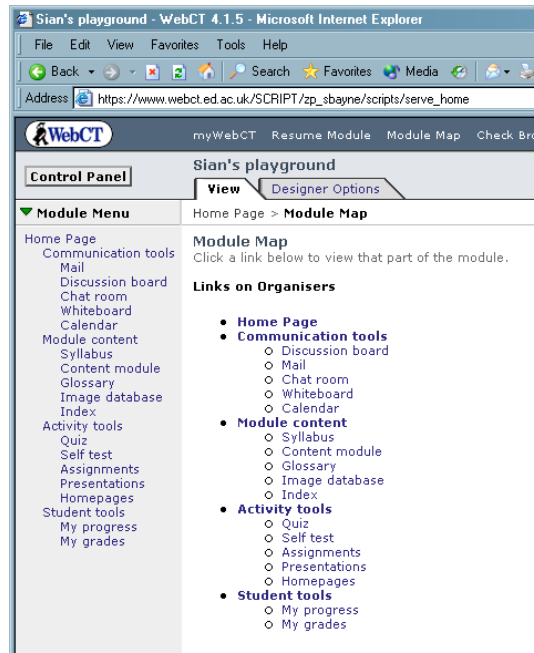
Sian's playground - WebCT 4.1.5 - Microsoft Internet Explorer

File Edit View Favorites Tools Help

Back Search Favorites Media

Address https://www.webct.ed.ac.uk/SCRIPT/zp_sbayne/scripts/serve_home

WebCT

myWebCT Resume Module Module Map Check Bro

Control Panel

Sian's playground

View Designer Options

Module Menu

Home Page
Communication tools
Mail
Discussion board
Chat room
Whiteboard
Calendar
Module content
Syllabus
Content module
Glossary
Image database
Index
Activity tools
Quiz
Self test
Assignments
Presentations
Homepages
Student tools
My progress
My grades

Home Page > Module Map

Module Map
Click a link below to view that part of the module.

Links on Organisers

- Home Page
- Communication tools
  - Discussion board
  - Mail
  - Chat room
  - Whiteboard
  - Calendar
- Module content
  - Syllabus
  - Content module
  - Glossary
  - Image database
  - Index
- Activity tools
  - Quiz
  - Self test
  - Assignments
  - Presentations
  - Homepages
- Student tools
  - My progress
  - My grades